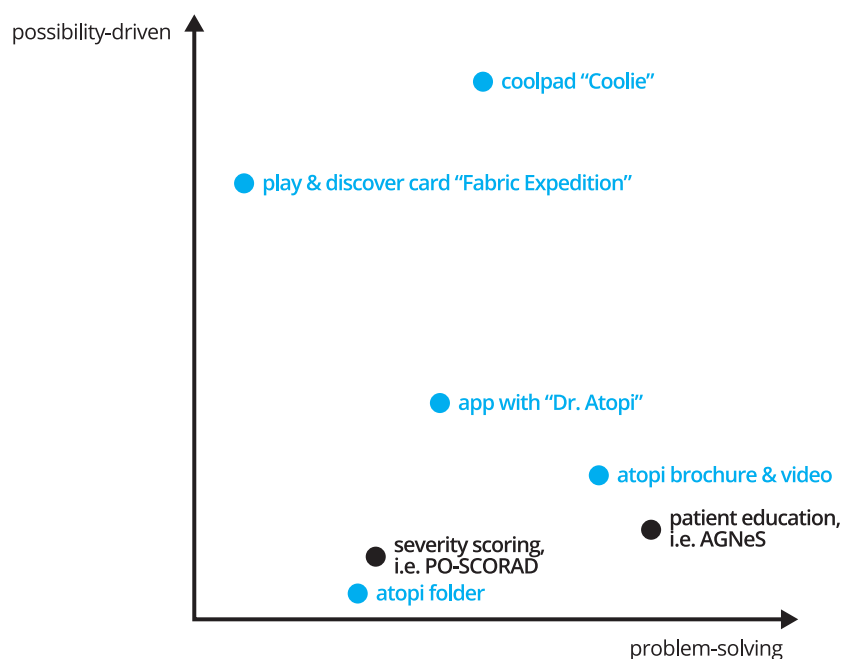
possibility-driven

coolpad “Coolie”

play & discover card “Fabric Expedition”

app with “Dr. Atopi”

atopi brochure & video

patient education, i.e. AGNeS

severity scoring, i.e. PO-SCORAD

atopi folder

problem-solving